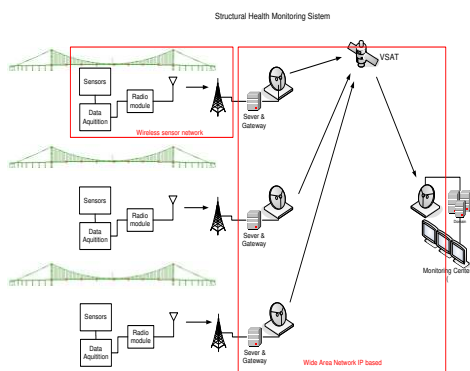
Structural Health Monitoring Sistem

VSAT

Sensors

Data Aquitiion

Radio module

Sever & Gateway

Wireless sensor network

Sensors

Data Aquitiion

Radio module

Sever & Gateway

Sensors

Data Aquitiion

Radio module

Sever & Gateway

Wide Area Network IP based

Monitoring Cente